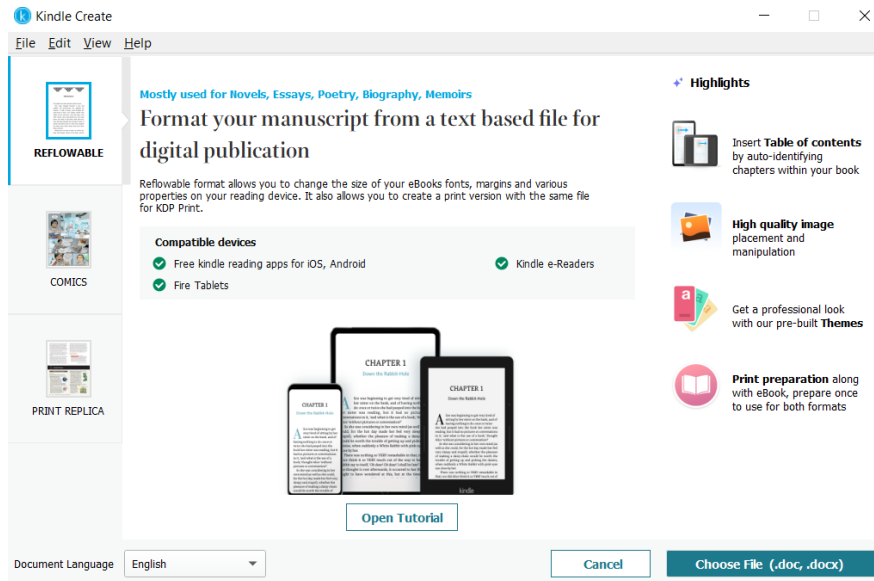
Kindle Create

File Edit View Help

REFLOWABLE

COMICS

PRINT REPLICA

Mostly used for Novels, Essays, Poetry, Biography, Memoirs

Format your manuscript from a text based file for digital publication

Reflowable format allows you to change the size of your eBooks fonts, margins and various properties on your reading device. It also allows you to create a print version with the same file for KDP Print.

Compatible devices

Free kindle reading apps for iOS, Android

Kindle e-Readers

Fire Tablets

CHAPTER 1
Down the Rabbit-Hole

CHAPTER 1
Down the Rabbit-Hole

CHAPTER 1
Down the Rabbit-Hole

kindle

Open Tutorial

Highlights

Insert Table of contents by auto-identifying chapters within your book

High quality image placement and manipulation

Get a professional look with our pre-built Themes

Print preparation along with eBook, prepare once to use for both formats

Document Language English

Cancel

Choose File (.doc, .docx)